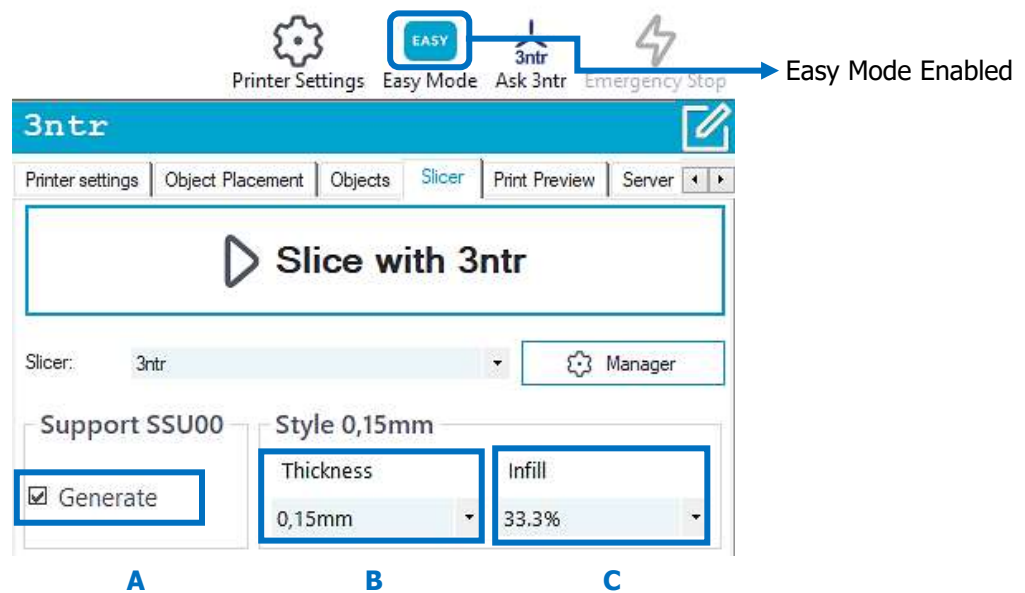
Printer Settings EASY Easy Mode 3ntr Ask 3ntr Emergency Stop

Easy Mode Enabled

3ntr

Printer settings | Object Placement | Objects | Slicer | Print Preview | Server

Slice with 3ntr

Slicer: 3ntr

Manager

Support SSU00

☑ Generate

Style 0,15mm

Thickness

0,15mm

Infill

33.3%

A

B

C